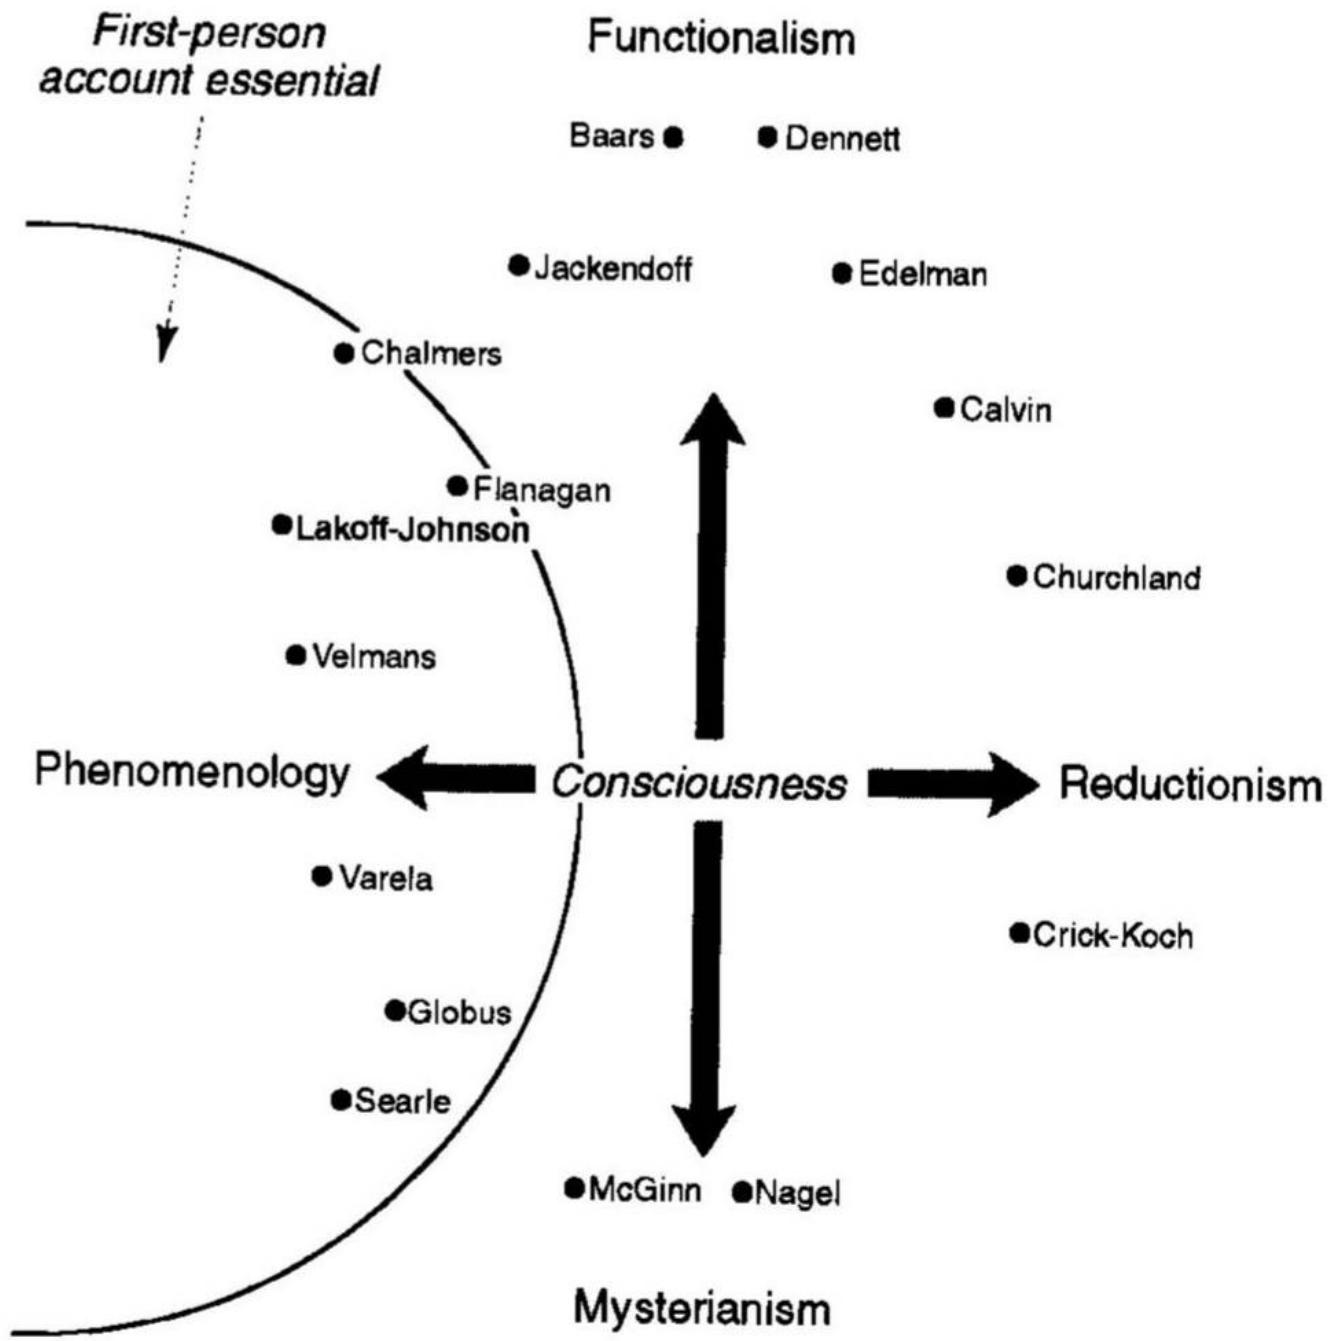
First-person account essential

Functionalism

Baars

Dennett

Jackendoff

Edelman

Chalmers

Calvin

Flanagan

Lakoff-Johnson

Churchland

Velmans

Phenomenology

Consciousness

Reductionism

Varela

Crick-Koch

Globus

Searle

McGinn

Nagel

Mysterianism